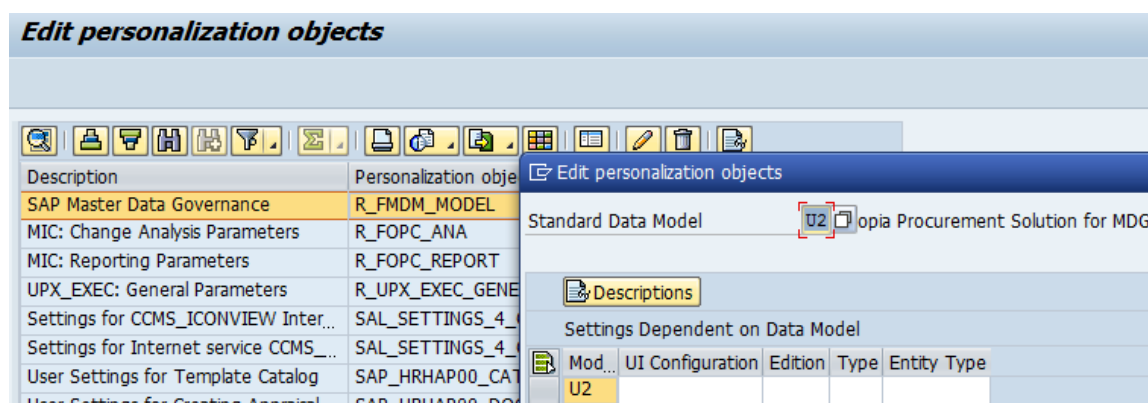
Edit personalization objects

| Description | Personalization obje |
|---|---|
| SAP Master Data Governance | R_FMDM_MODEL |
| MIC: Change Analysis Parameters | R_FOPC_ANA |
| MIC: Reporting Parameters | R_FOPC_REPORT |
| UPX_EXEC: General Parameters | R_UPX_EXEC_GENE |
| Settings for CCMS_ICONVIEW Inter... | SAL_SETTINGS_4_ |
| Settings for Internet service CCMS_... | SAL_SETTINGS_4_ |
| User Settings for Template Catalog | SAP_HRHAP00_CAT |
| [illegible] | SAP_HRHAP00_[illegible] |

Edit personalization objects

Standard Data Model U2 opia Procurement Solution for MDG

Descriptions

Settings Dependent on Data Model

| Mod... | UI Configuration | Edition | Type | Entity Type |
|---|---|---|---|---|
| U2 | | | | |